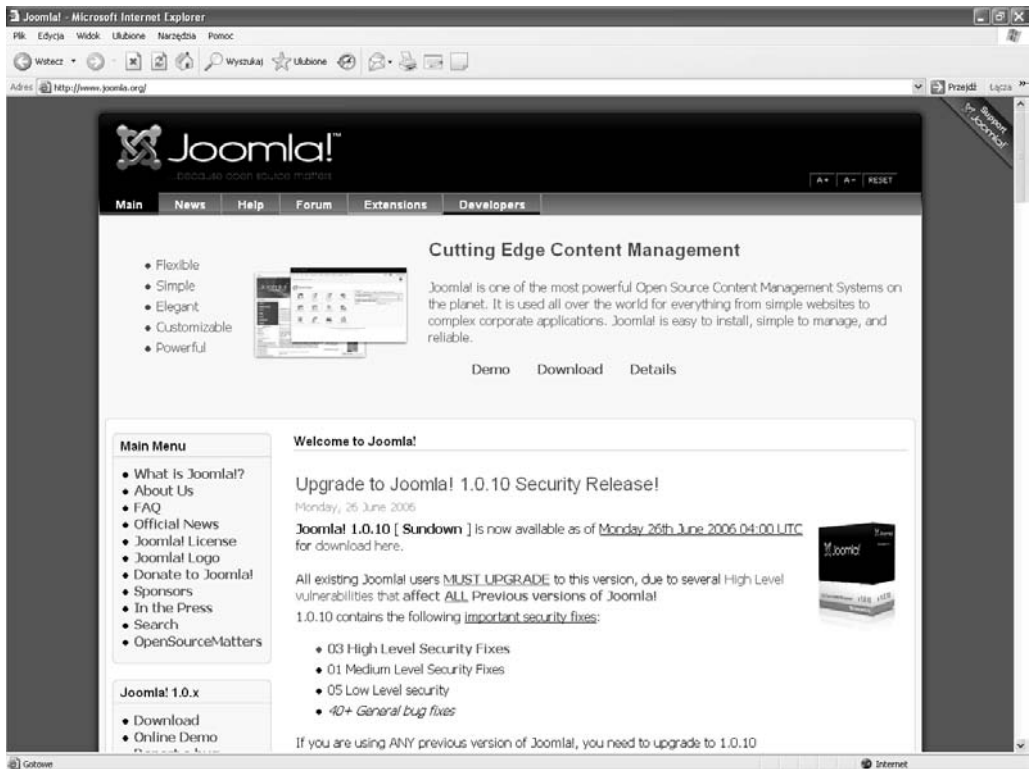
Joomla! - Microsoft Internet Explorer
Plik Edycja Widok Ulubione Narzędzia Pomoc
Wstecz Wyszukaj Ulubione
Adres http://www.joomla.org/
Przejdź Łącza
Support Joomla!

Joomla!™
...because open source matters
A+ A- RESET

Main News Help Forum Extensions Developers

• Flexible
• Simple
• Elegant
• Customizable
• Powerful

Cutting Edge Content Management

Joomla! is one of the most powerful Open Source Content Management Systems on the planet. It is used all over the world for everything from simple websites to complex corporate applications. Joomla! is easy to install, simple to manage, and reliable.

Demo Download Details

Main Menu
• What is Joomla!?
• About Us
• FAQ
• Official News
• Joomla! License
• Joomla! Logo
• Donate to Joomla!
• Sponsors
• In the Press
• Search
• OpenSourceMatters

Joomla! 1.0.x
• Download
• Online Demo
• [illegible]

Welcome to Joomla!

Upgrade to Joomla! 1.0.10 Security Release!
Monday, 26 June 2006

Joomla! 1.0.10 [ Sundown ] is now available as of Monday 26th June 2006 04:00 UTC for download here.

All existing Joomla! users MUST UPGRADE to this version, due to several High Level vulnerabilities that affect ALL Previous versions of Joomla!
1.0.10 contains the following important security fixes:

• 03 High Level Security Fixes
• 01 Medium Level Security Fixes
• 05 Low Level security
• 40+ General bug fixes

If you are using ANY previous version of Joomla!, you need to upgrade to 1.0.10

Gotowe
Internet